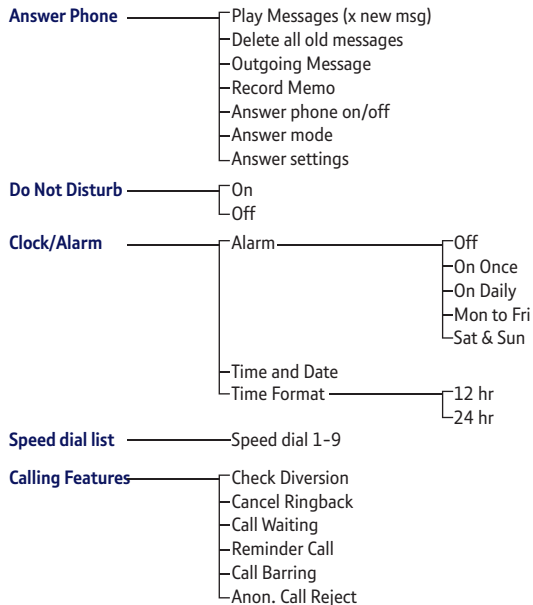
Answer Phone
Play Messages (x new msg)
Delete all old messages
Outgoing Message
Record Memo
Answer phone on/off
Answer mode
Answer settings

Do Not Disturb
On
Off

Clock/Alarm
Alarm
Off
On Once
On Daily
Mon to Fri
Sat & Sun
Time and Date
Time Format
12 hr
24 hr

Speed dial list
Speed dial 1-9

Calling Features
Check Diversion
Cancel Ringback
Call Waiting
Reminder Call
Call Barring
Anon. Call Reject